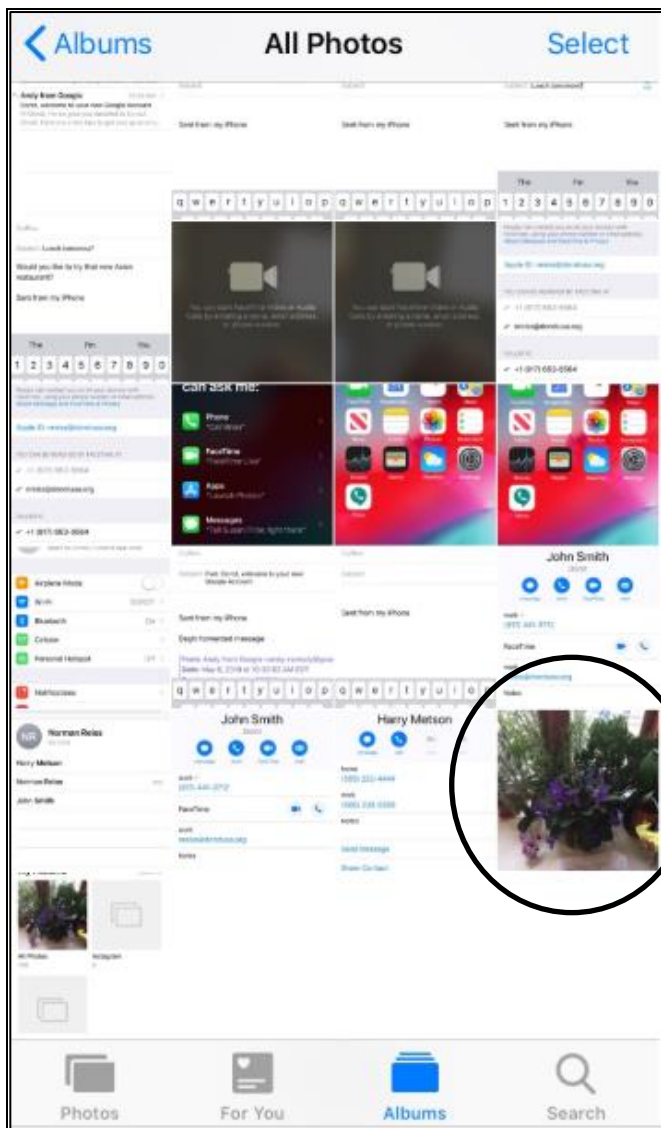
Albums

All Photos

Select

Andy from Google

Sent from my iPhone

Sent from my iPhone

Sent from my iPhone

Lunch tomorrow?

Would you like to try that new Asian restaurant?

Sent from my iPhone

q w e r t y u i o p

q w e r t y u i o p

1 2 3 4 5 6 7 8 9 0

Thu Fri Sat

1 2 3 4 5 6 7 8 9 0

Can ask me:

Phone

FaceTime

Apps

Messages

+1 (917) 662-5564

John Smith

Airplane Mode

Wi-Fi

Bluetooth

Cellular

Personal Hotspot

Notifications

Sent from my iPhone

Sent from my iPhone

FaceTime

q w e r t y u i o p

q w e r t y u i o p

John Smith

Harry Metson

NR

Norman Reiss

Harry Metson

Norman Reiss

John Smith

FaceTime

Send Message

Share Contact

All Photos

Instagram

Photos

For You

Albums

Search